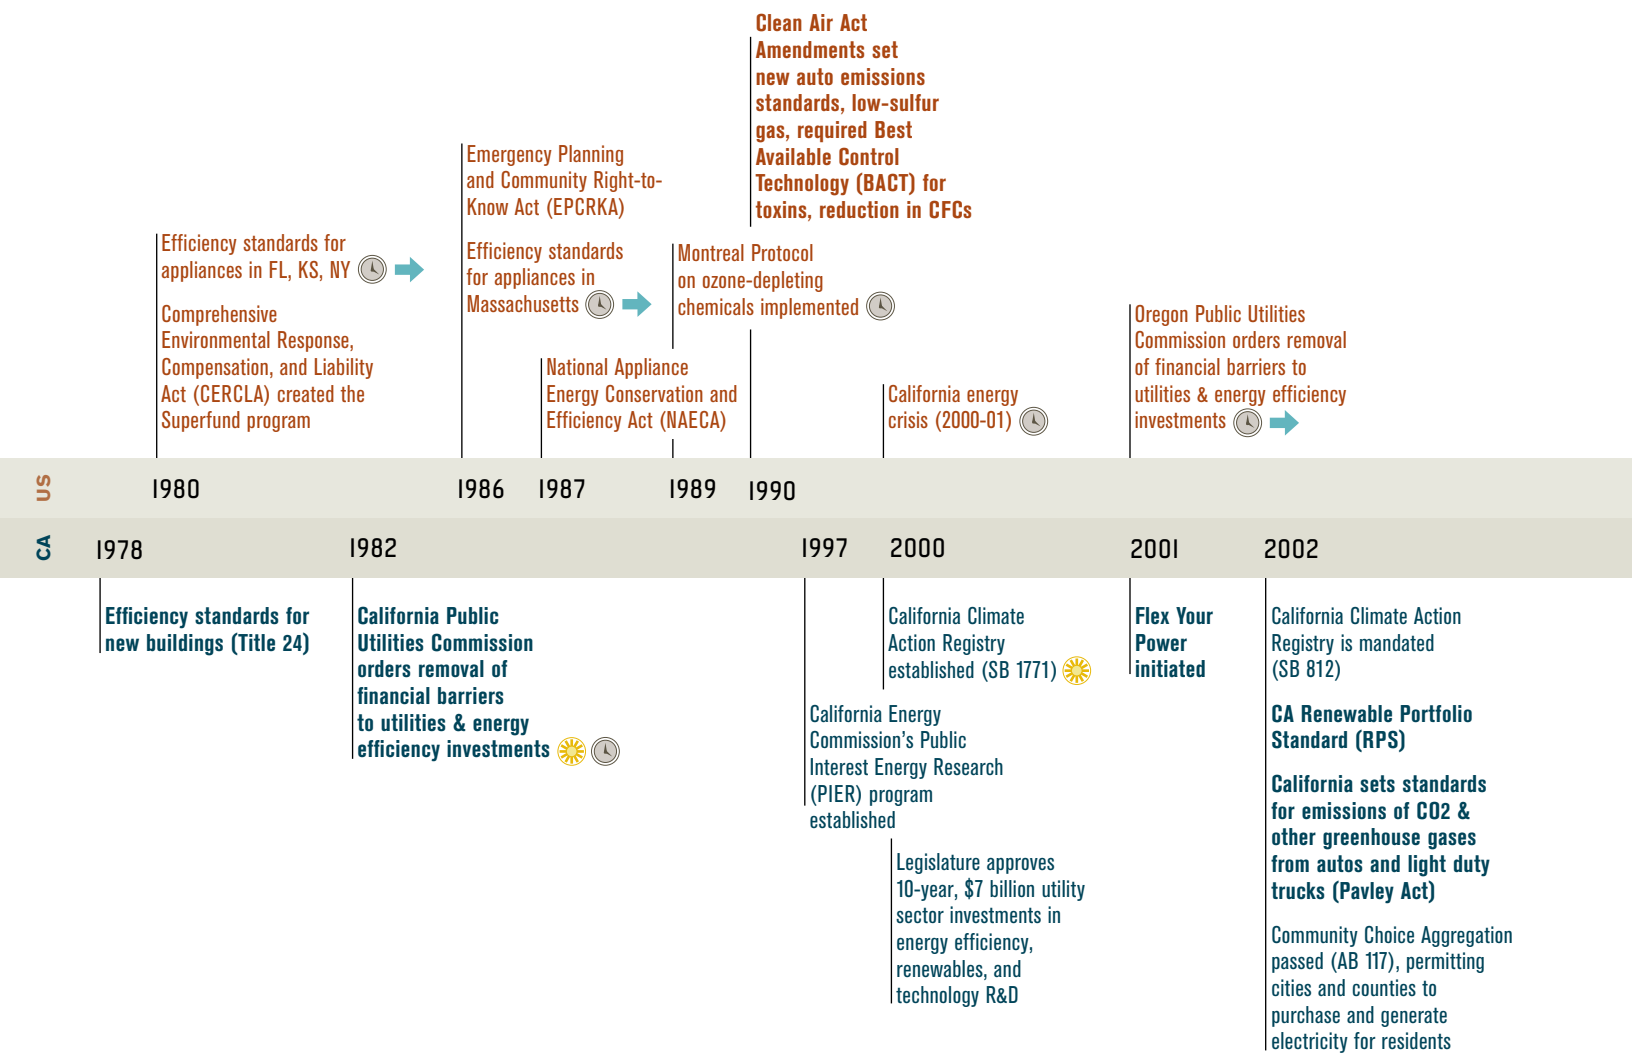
Clean Air Act Amendments set new auto emissions standards, low-sulfur gas, required Best Available Control Technology (BACT) for toxins, reduction in CFCs

Emergency Planning and Community Right-to-Know Act (EPCRKA)

Efficiency standards for appliances in FL, KS, NY

Comprehensive Environmental Response, Compensation, and Liability Act (CERCLA) created the Superfund program

Efficiency standards for appliances in Massachusetts

Montreal Protocol on ozone-depleting chemicals implemented

National Appliance Energy Conservation and Efficiency Act (NAECA)

California energy crisis (2000-01)

Oregon Public Utilities Commission orders removal of financial barriers to utilities & energy efficiency investments

US 1980 1986 1987 1989 1990

CA 1978 1982 1997 2000 2001 2002

Efficiency standards for new buildings (Title 24)

California Public Utilities Commission orders removal of financial barriers to utilities & energy efficiency investments

California Climate Action Registry established (SB 1771)

California Energy Commission's Public Interest Energy Research (PIER) program established

Legislature approves 10-year, $7 billion utility sector investments in energy efficiency, renewables, and technology R&D

Flex Your Power initiated

California Climate Action Registry is mandated (SB 812)

CA Renewable Portfolio Standard (RPS)

California sets standards for emissions of CO2 & other greenhouse gases from autos and light duty trucks (Pavley Act)

Community Choice Aggregation passed (AB 117), permitting cities and counties to purchase and generate electricity for residents